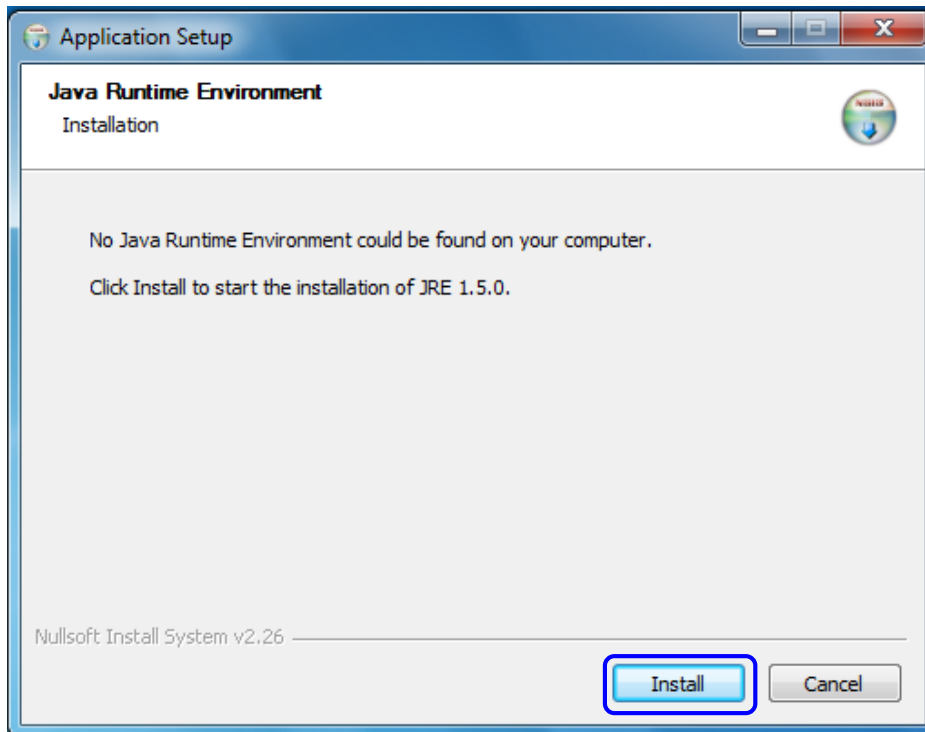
Application Setup

Java Runtime Environment

Installation

No Java Runtime Environment could be found on your computer.

Click Install to start the installation of JRE 1.5.0.

Nullsoft Install System v2.26

Install

Cancel